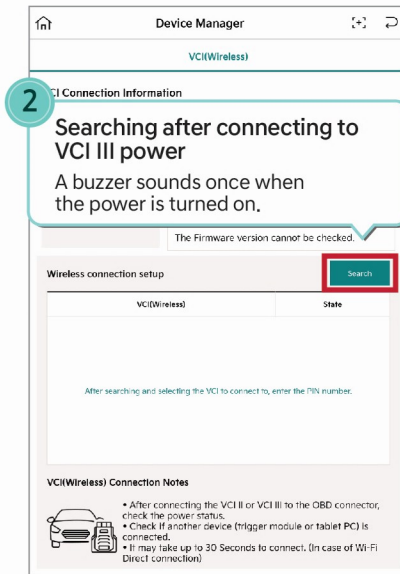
Device Manager

VCI(Wireless)

2

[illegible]CI Connection Information

Searching after connecting to VCI III power

A buzzer sounds once when the power is turned on.

The Firmware version cannot be checked.

Wireless connection setup

Search

| VCI(Wireless) | State |
|---|---|

After searching and selecting the VCI to connect to, enter the PIN number.

VCI(Wireless) Connection Notes

• After connecting the VCI II or VCI III to the OBD connector, check the power status.
• Check if another device (trigger module or tablet PC) is connected.
• It may take up to 30 Seconds to connect. (In case of Wi-Fi Direct connection)